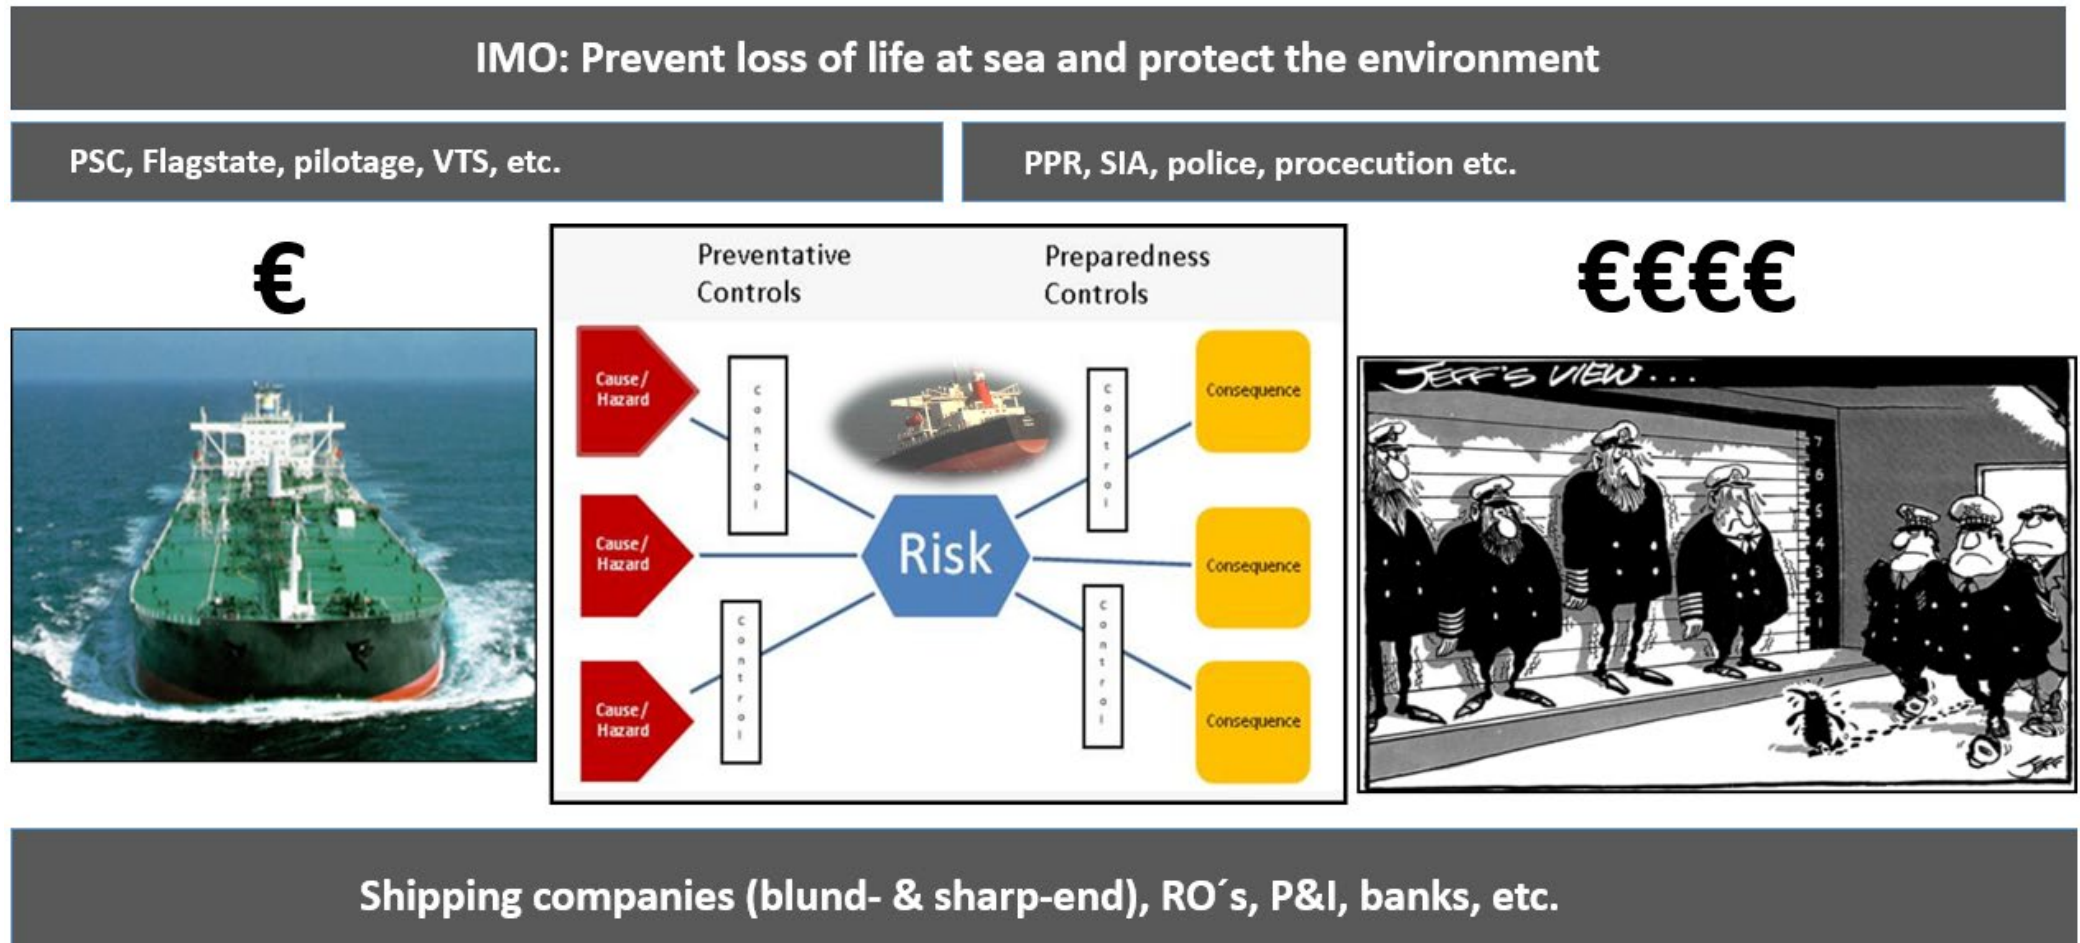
IMO: Prevent loss of life at sea and protect the environment

PSC, Flagstate, pilotage, VTS, etc.

PPR, SIA, police, procecution etc.

€

Preventative Controls

Preparedness Controls

Cause / Hazard

Cause / Hazard

Cause / Hazard

control

control

Risk

control

control

Consequence

Consequence

Consequence

€€€€

JEFF'S VIEW...

7
6
5
4
3
2
1

JEFF

Shipping companies (blund- & sharp-end), RO´s, P&I, banks, etc.